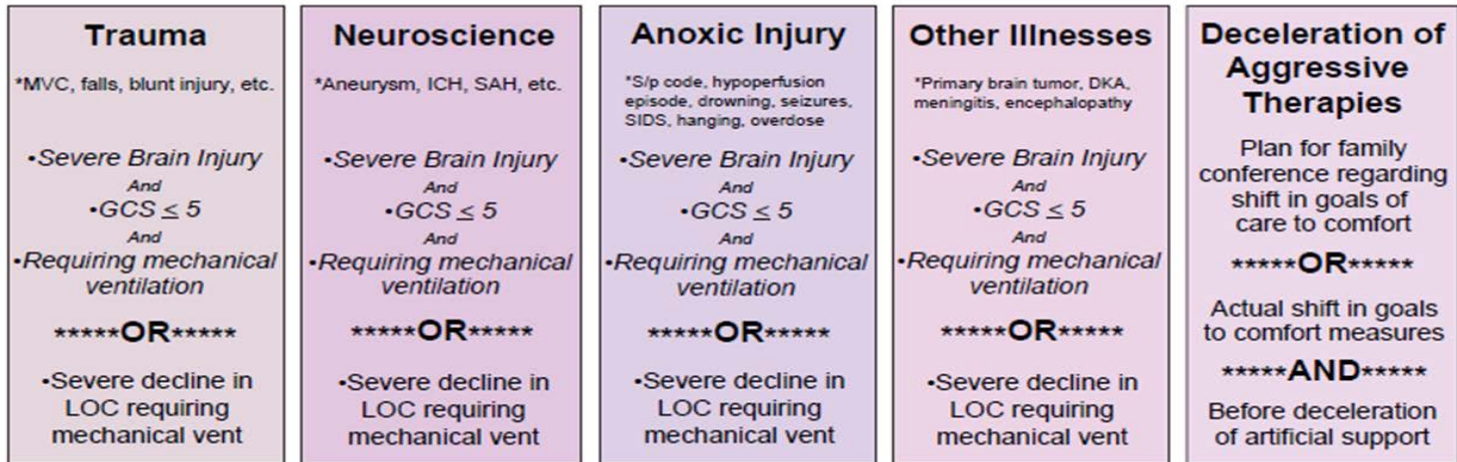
Trauma

*MVC, falls, blunt injury, etc.

•Severe Brain Injury
And
•GCS $\leq 5$
And
•Requiring mechanical ventilation

*****OR*****

•Severe decline in LOC requiring mechanical vent

Neuroscience

*Aneurysm, ICH, SAH, etc.

•Severe Brain Injury
And
•GCS $\leq 5$
And
•Requiring mechanical ventilation

*****OR*****

•Severe decline in LOC requiring mechanical vent

Anoxic Injury

*S/p code, hypoperfusion episode, drowning, seizures, SIDS, hanging, overdose

•Severe Brain Injury
And
•GCS $\leq 5$
And
•Requiring mechanical ventilation

*****OR*****

•Severe decline in LOC requiring mechanical vent

Other Illnesses

*Primary brain tumor, DKA, meningitis, encephalopathy

•Severe Brain Injury
And
•GCS $\leq 5$
And
•Requiring mechanical ventilation

*****OR*****

•Severe decline in LOC requiring mechanical vent

Deceleration of Aggressive Therapies

Plan for family conference regarding shift in goals of care to comfort

*****OR*****

Actual shift in goals to comfort measures

*****AND*****

Before deceleration of artificial support